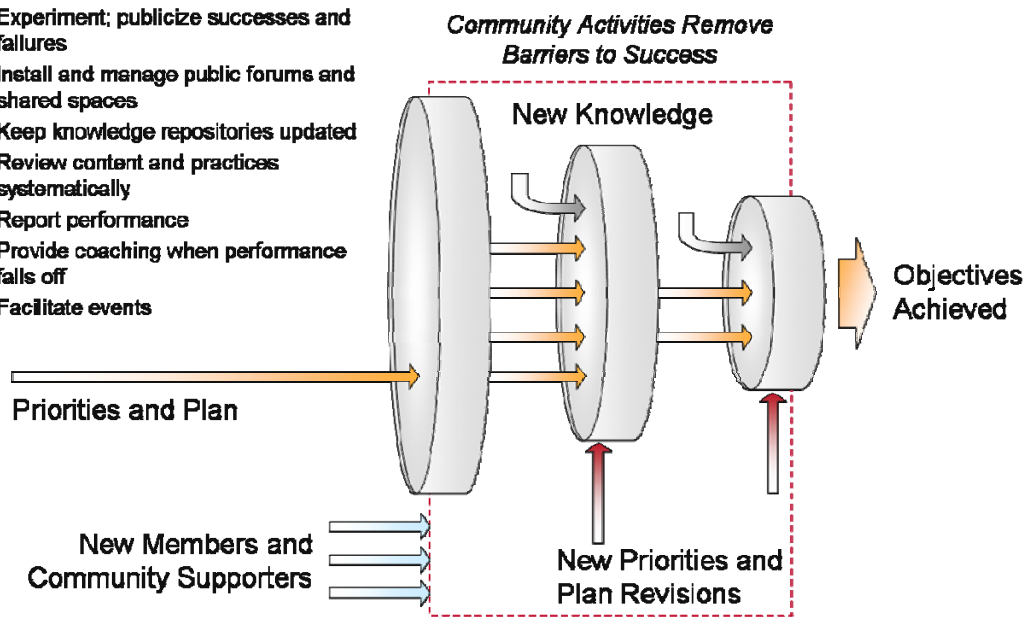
Experiment; publicize successes and failures
Install and manage public forums and shared spaces
Keep knowledge repositories updated
Review content and practices systematically
Report performance
Provide coaching when performance falls off
Facilitate events

Community Activities Remove Barriers to Success

New Knowledge

Objectives Achieved

Priorities and Plan

New Members and Community Supporters

New Priorities and Plan Revisions